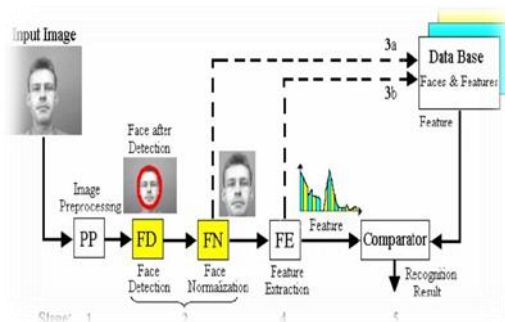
Input Image

3a

3b

Data Base
Faces & Features

Feature

Face after Detection

Image Preprocessing

PP

FD

FN

FE

Feature

Comparator

Face Detection

Face Normalization

Feature Extraction

Recognition Result

Steps: 1

2

4

5